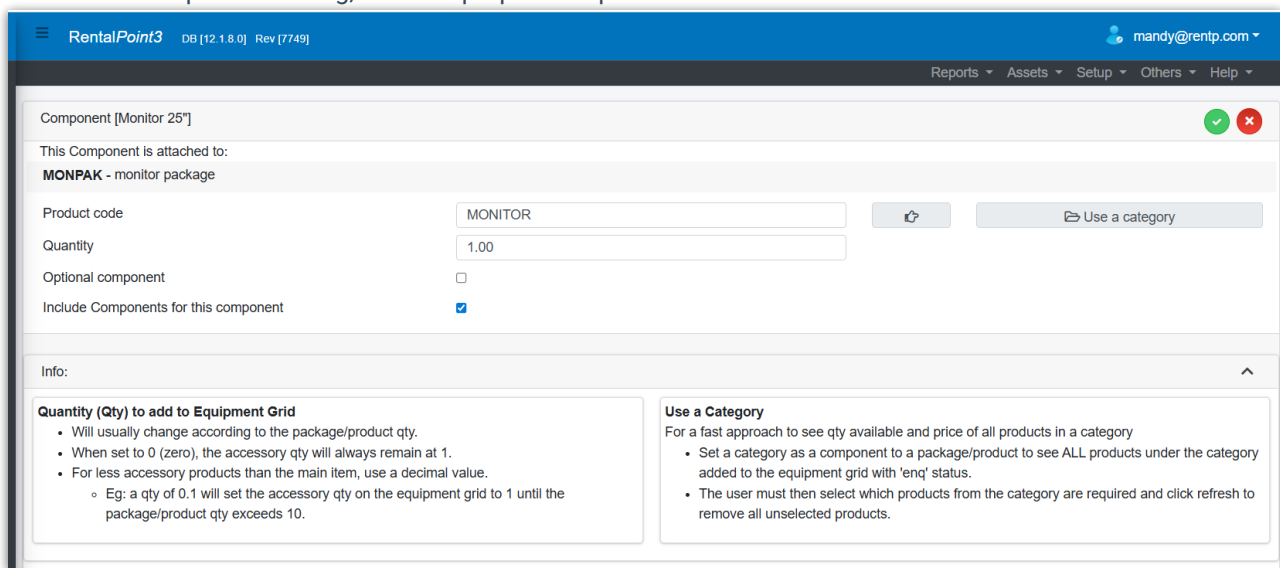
RentalPoint3 DB [12.1.8.0] Rev [7749]

mandy@rentp.com

Reports Assets Setup Others Help

Component [Monitor 25"]

This Component is attached to:

MONPAK - monitor package

Product code MONITOR

Use a category

Quantity 1.00

Optional component

Include Components for this component

Info:

Quantity (Qty) to add to Equipment Grid
- Will usually change according to the package/product qty.
- When set to 0 (zero), the accessory qty will always remain at 1.
- For less accessory products than the main item, use a decimal value.
  - Eg: a qty of 0.1 will set the accessory qty on the equipment grid to 1 until the package/product qty exceeds 10.

Use a Category
For a fast approach to see qty available and price of all products in a category
- Set a category as a component to a package/product to see ALL products under the category added to the equipment grid with 'enq' status.
- The user must then select which products from the category are required and click refresh to remove all unselected products.